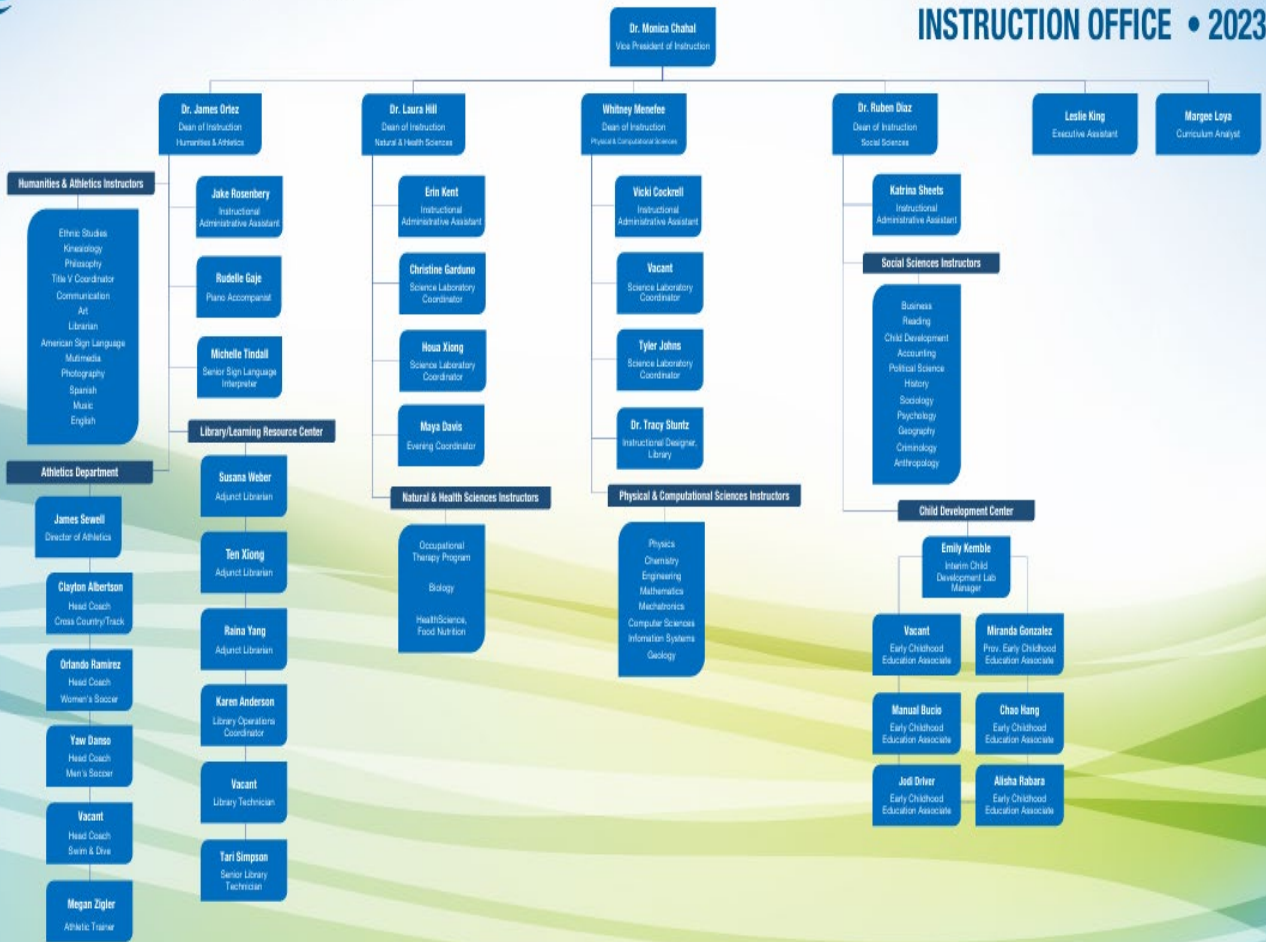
INSTRUCTION OFFICE • 2023

Dr. Monica Chahal
Vice President of Instruction

Dr. James Ortez
Dean of Instruction
Humanities & Athletics

Dr. Laura Hill
Dean of Instruction
Natural & Health Sciences

Whitney Menefee
Dean of Instruction
Physical & Computational Sciences

Dr. Ruben Diaz
Dean of Instruction
Social Sciences

Leslie King
Executive Assistant

Margee Loya
Curriculum Analyst

Humanities & Athletics Instructors

Ethnic Studies
Kinesiology
Philosophy
Title V Coordinator
Communication
Art
Librarian
American Sign Language
Multimedia
Photography
Spanish
Music
English

Athletics Department

James Sewell
Director of Athletics

Clayton Albertson
Head Coach
Cross Country/Track

Orlando Ramirez
Head Coach
Women's Soccer

Yaw Danso
Head Coach
Men's Soccer

Vacant
Head Coach
Swim & Dive

Megan Zigler
Athletic Trainer

Jake Rosenbery
Instructional Administrative Assistant

Rudelle Gaje
Piano Accompanist

Michelle Tindall
Senior Sign Language Interpreter

Library/Learning Resource Center

Susana Weber
Adjunct Librarian

Ten Xiong
Adjunct Librarian

Raina Yang
Adjunct Librarian

Karen Anderson
Library Operations Coordinator

Vacant
Library Technician

Tari Simpson
Senior Library Technician

Erin Kent
Instructional Administrative Assistant

Christine Garduno
Science Laboratory Coordinator

Houa Xiong
Science Laboratory Coordinator

Maya Davis
Evening Coordinator

Natural & Health Sciences Instructors

Occupational Therapy Program
Biology
HealthScience, Food Nutrition

Vicki Cockrell
Instructional Administrative Assistant

Vacant
Science Laboratory Coordinator

Tyler Johns
Science Laboratory Coordinator

Dr. Tracy Stuntz
Instructional Designer, Library

Physical & Computational Sciences Instructors

Physics
Chemistry
Engineering
Mathematics
Mechatronics
Computer Sciences
Information Systems
Geology

Katrina Sheets
Instructional Administrative Assistant

Social Sciences Instructors

Business
Reading
Child Development
Accounting
Political Science
History
Sociology
Psychology
Geography
Criminology
Anthropology

Child Development Center

Emily Kemble
Interim Child Development Lab Manager

Vacant
Early Childhood Education Associate

Miranda Gonzalez
Prov. Early Childhood Education Associate

Manual Bucio
Early Childhood Education Associate

Chao Hang
Early Childhood Education Associate

Jodi Driver
Early Childhood Education Associate

Alisha Rabara
Early Childhood Education Associate